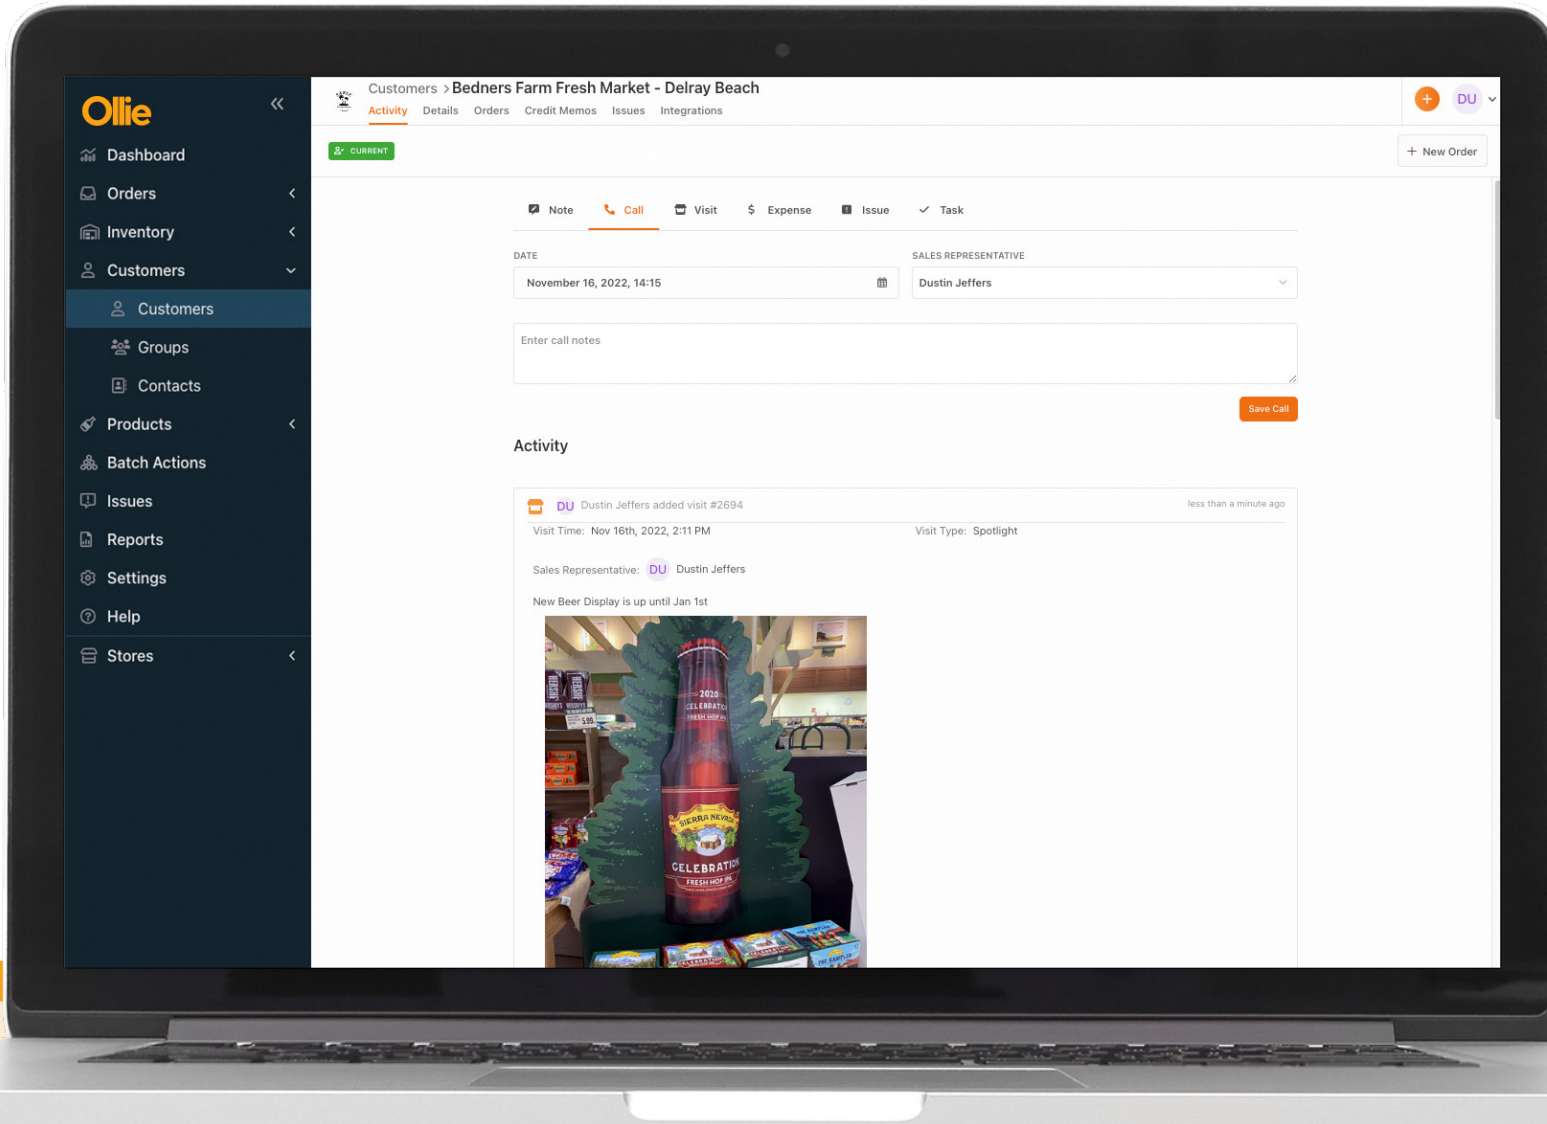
Ollie

Dashboard
Orders
Inventory
Customers
Customers
Groups
Contacts
Products
Batch Actions
Issues
Reports
Settings
Help
Stores

Customers > Bedners Farm Fresh Market - Delray Beach
Activity Details Orders Credit Memos Issues Integrations

DU

CURRENT

+ New Order

Note Call Visit Expense Issue Task

DATE
November 16, 2022, 14:15

SALES REPRESENTATIVE
Dustin Jeffers

Enter call notes

Save Call

Activity

DU Dustin Jeffers added visit #2694
less than a minute ago

Visit Time: Nov 16th, 2022, 2:11 PM
Visit Type: Spotlight

Sales Representative: DU Dustin Jeffers

New Beer Display is up until Jan 1st

2020 CELEBRATION FRESH HOP IPA
SIERRA NEVADA
CELEBRATION FRESH HOP IPA